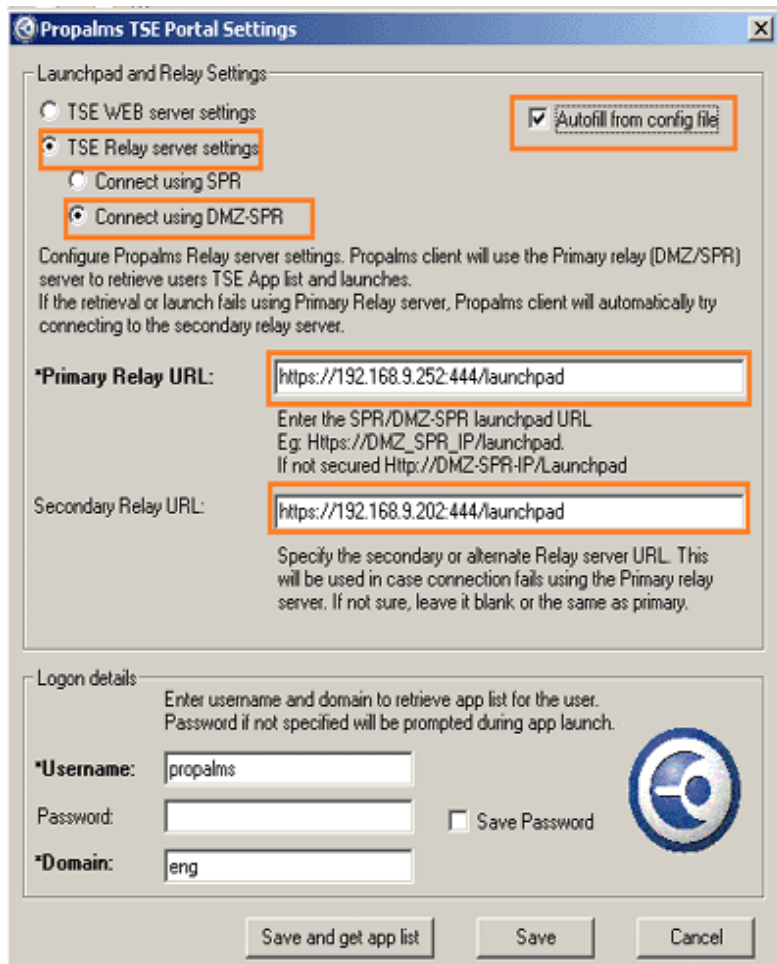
Propalms TSE Portal Settings

X

Launchpad and Relay Settings

TSE WEB server settings

TSE Relay server settings

Connect using SPR

Connect using DMZ-SPR

Autofill from config file

Configure Propalms Relay server settings. Propalms client will use the Primary relay (DMZ/SPR) server to retrieve users TSE App list and launches.
If the retrieval or launch fails using Primary Relay server, Propalms client will automatically try connecting to the secondary relay server.

*Primary Relay URL:

https://192.168.9.252:444/launchpad

Enter the SPR/DMZ-SPR launchpad URL
Eg: Https://DMZ_SPR_IP/launchpad.
If not secured Http://DMZ-SPR-IP/Launchpad

Secondary Relay URL:

https://192.168.9.202:444/launchpad

Specify the secondary or alternate Relay server URL. This will be used in case connection fails using the Primary relay server. If not sure, leave it blank or the same as primary.

Logon details

Enter username and domain to retrieve app list for the user.
Password if not specified will be prompted during app launch.

*Username:

propalms

Password:

Save Password

*Domain:

eng

Save and get app list

Save

Cancel